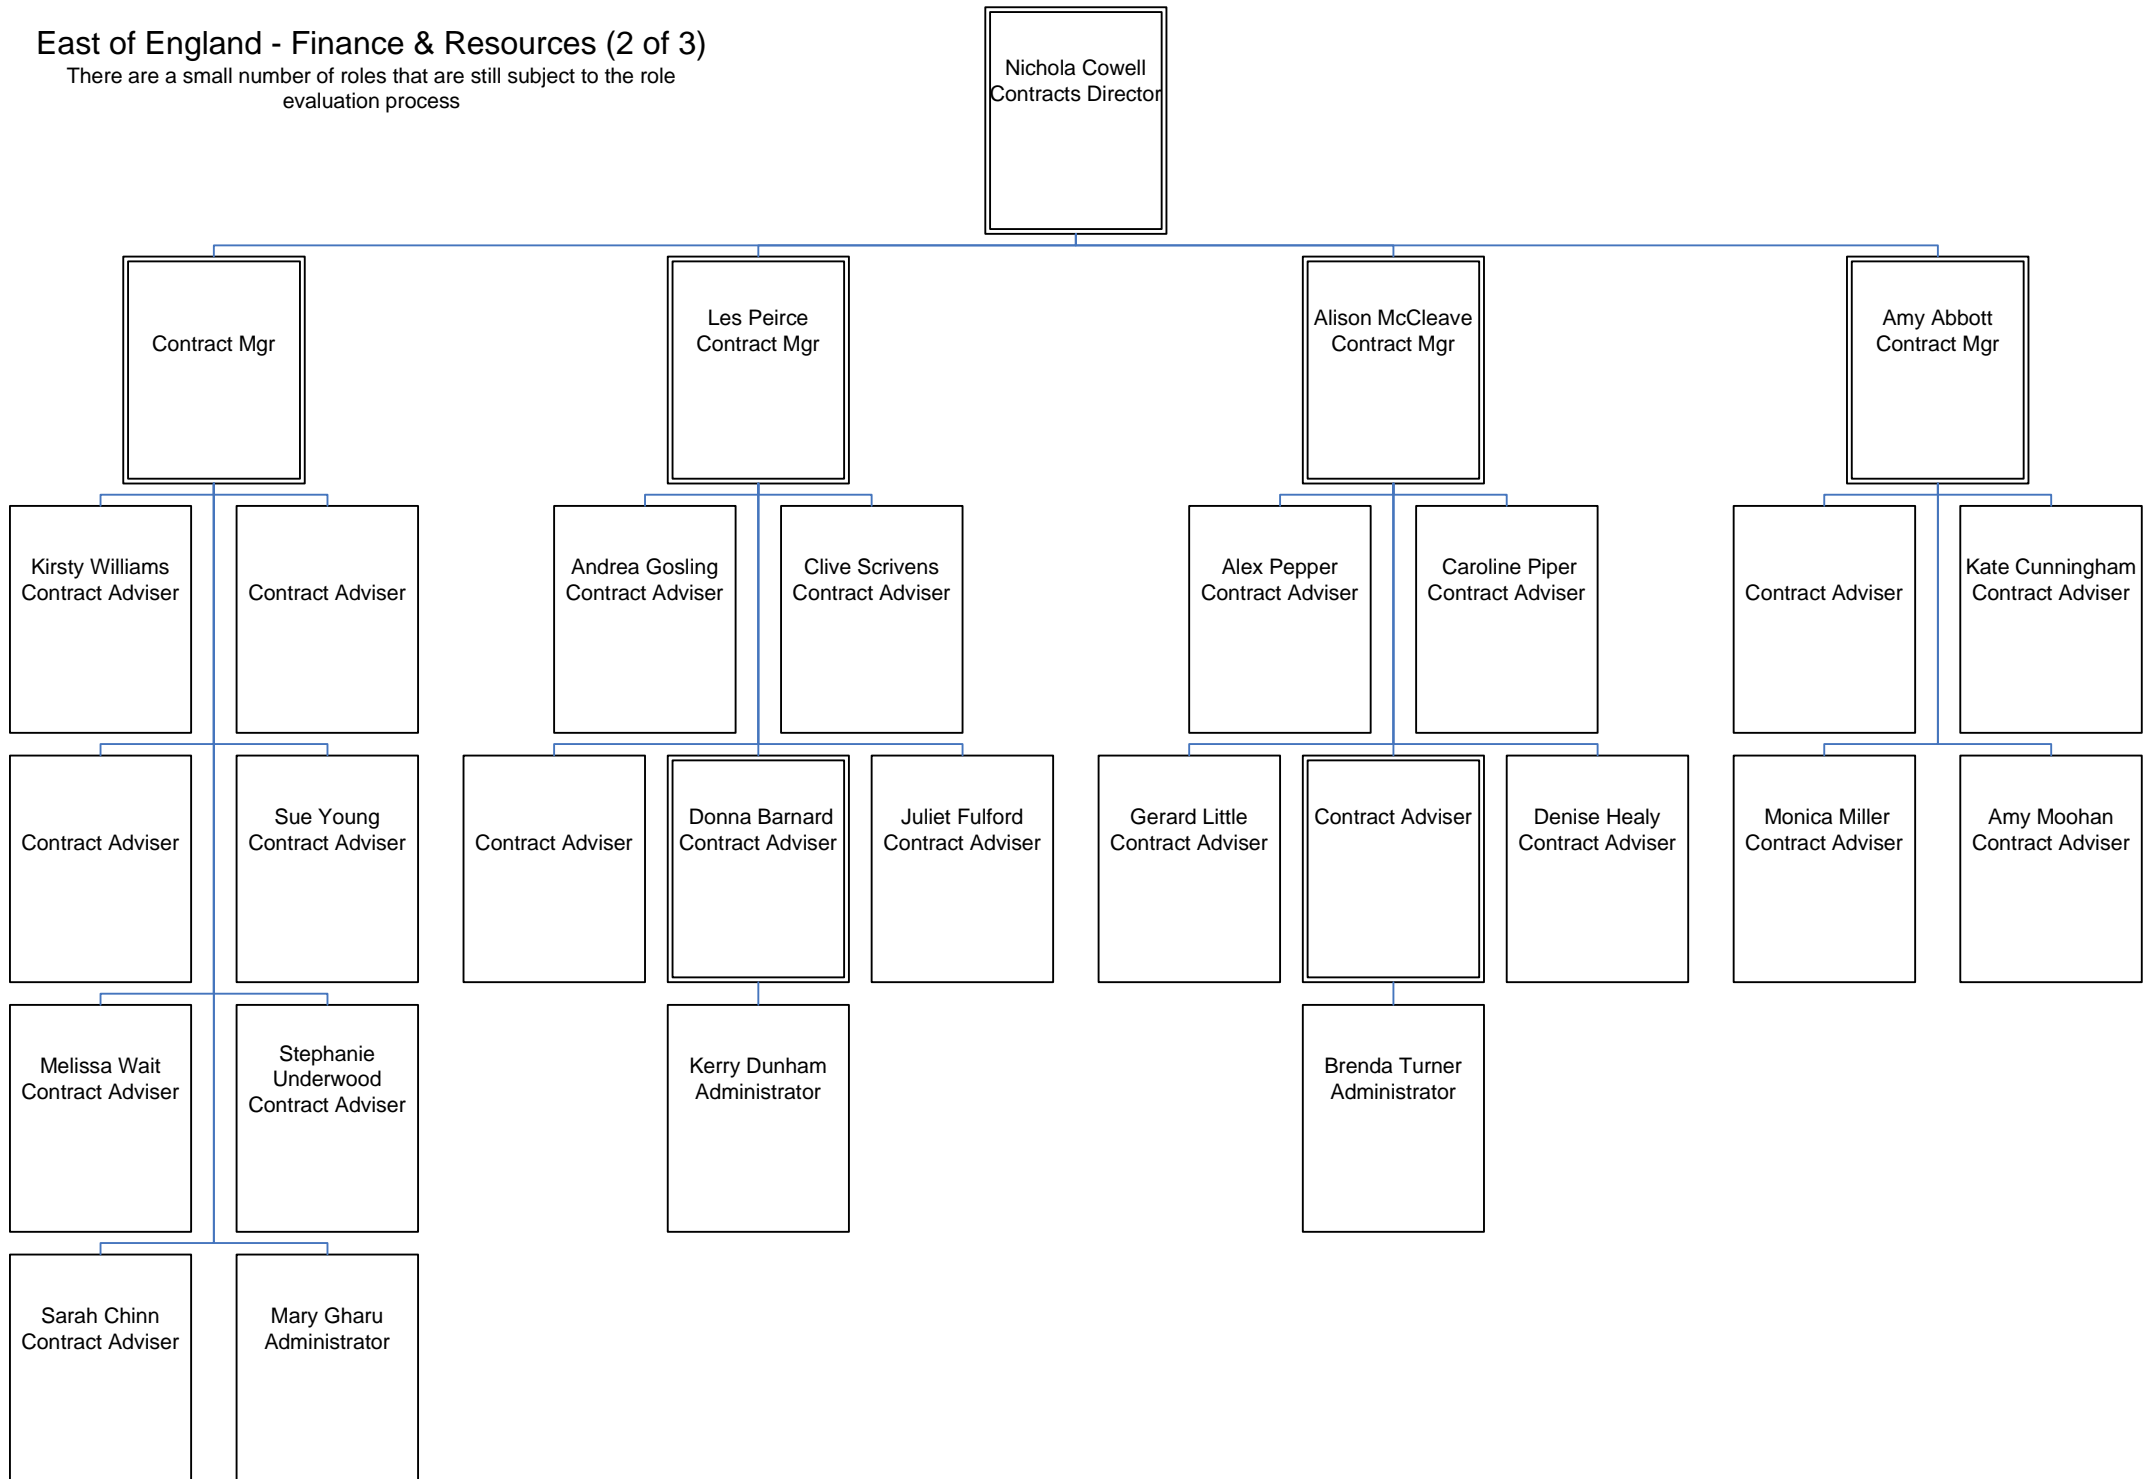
East of England - Finance & Resources (2 of 3)
There are a small number of roles that are still subject to the role evaluation process

Nichola Cowell
Contracts Director

Contract Mgr

Les Peirce
Contract Mgr

Alison McCleave
Contract Mgr

Amy Abbott
Contract Mgr

Kirsty Williams
Contract Adviser

Contract Adviser

Andrea Gosling
Contract Adviser

Clive Scrivens
Contract Adviser

Alex Pepper
Contract Adviser

Caroline Piper
Contract Adviser

Contract Adviser

Kate Cunningham
Contract Adviser

Contract Adviser

Sue Young
Contract Adviser

Contract Adviser

Donna Barnard
Contract Adviser

Juliet Fulford
Contract Adviser

Gerard Little
Contract Adviser

Contract Adviser

Denise Healy
Contract Adviser

Monica Miller
Contract Adviser

Amy Moohan
Contract Adviser

Melissa Wait
Contract Adviser

Stephanie Underwood
Contract Adviser

Kerry Dunham
Administrator

Brenda Turner
Administrator

Sarah Chinn
Contract Adviser

Mary Gharu
Administrator